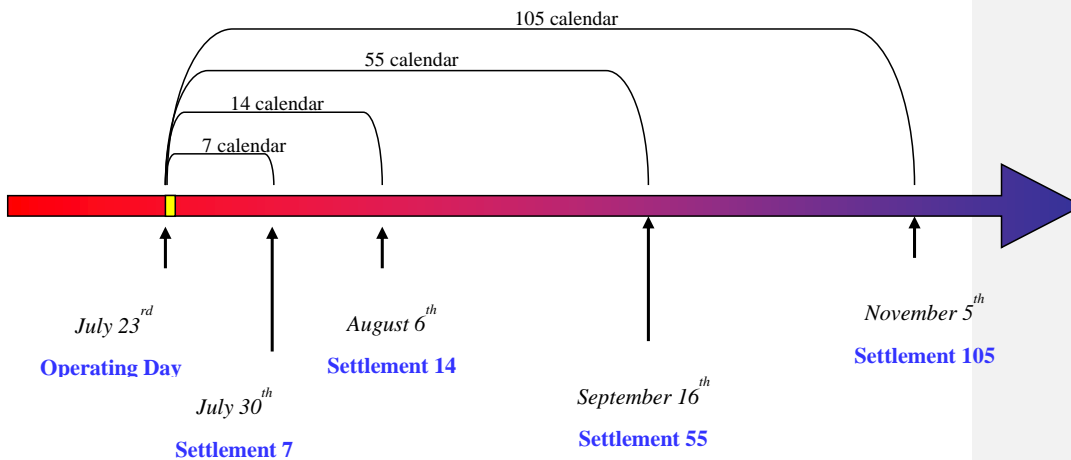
105 calendar

55 calendar

14 calendar

7 calendar

July 23$^{rd}$
Operating Day

July 30$^{th}$
Settlement 7

August 6$^{th}$
Settlement 14

September 16$^{th}$
Settlement 55

November 5$^{th}$
Settlement 105